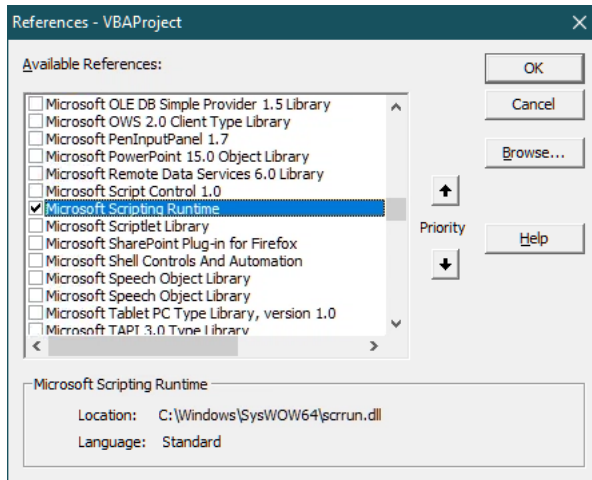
References - VBAProject

Available References:

Microsoft OLE DB Simple Provider 1.5 Library
Microsoft OWS 2.0 Client Type Library
Microsoft PenInputPanel 1.7
Microsoft PowerPoint 15.0 Object Library
Microsoft Remote Data Services 6.0 Library
Microsoft Script Control 1.0
✓ Microsoft Scripting Runtime
Microsoft Scriptlet Library
Microsoft SharePoint Plug-in for Firefox
Microsoft Shell Controls And Automation
Microsoft Speech Object Library
Microsoft Speech Object Library
Microsoft Tablet PC Type Library, version 1.0
Microsoft TAPI 3.0 Type Library

OK

Cancel

Browse...

Priority

Help

Microsoft Scripting Runtime

Location: C:\Windows\SysWOW64\scrrun.dll

Language: Standard